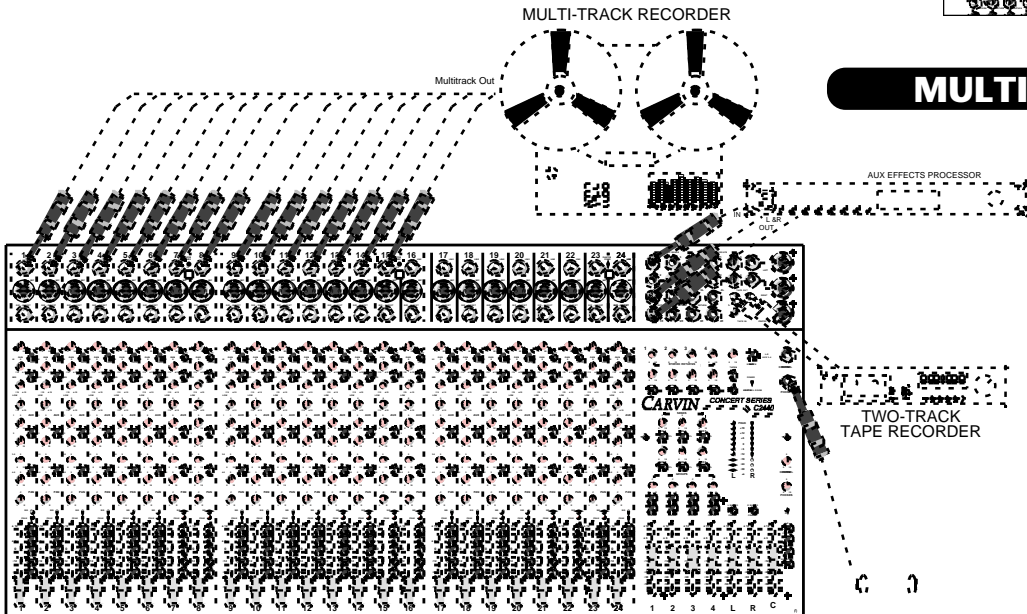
MULTI-TRACK RECORDER

MULTI

Multitrack Out

AUX EFFECTS PROCESSOR

IN

L &R OUT

1 2 3 4 5 6 7 8 9 10 11 12 13 14 15 16 17 18 19 20 21 22 23 24

CARVIN CONCERT SERIES C2440

TWO-TRACK TAPE RECORDER

L R

1 2 3 4 5 6 7 8 9 10 11 12 13 14 15 16 17 18 19 20 21 22 23 24

1 2 3 4 L R C